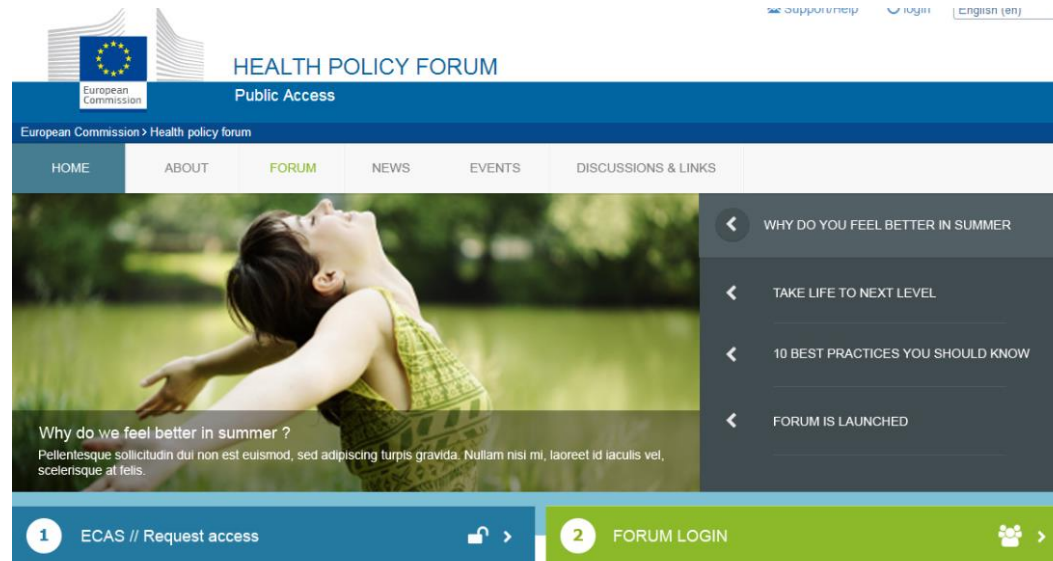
Support/Help login English (en)

European Commission

HEALTH POLICY FORUM

Public Access

European Commission > Health policy forum

HOME ABOUT FORUM NEWS EVENTS DISCUSSIONS & LINKS

WHY DO YOU FEEL BETTER IN SUMMER

TAKE LIFE TO NEXT LEVEL

10 BEST PRACTICES YOU SHOULD KNOW

FORUM IS LAUNCHED

Why do we feel better in summer ?

Pellentesque sollicitudin dui non est euismod, sed adipiscing turpis gravida. Nullam nisi mi, laoreet id iaculis vel, scelerisque at felis.

1 ECAS // Request access

2 FORUM LOGIN